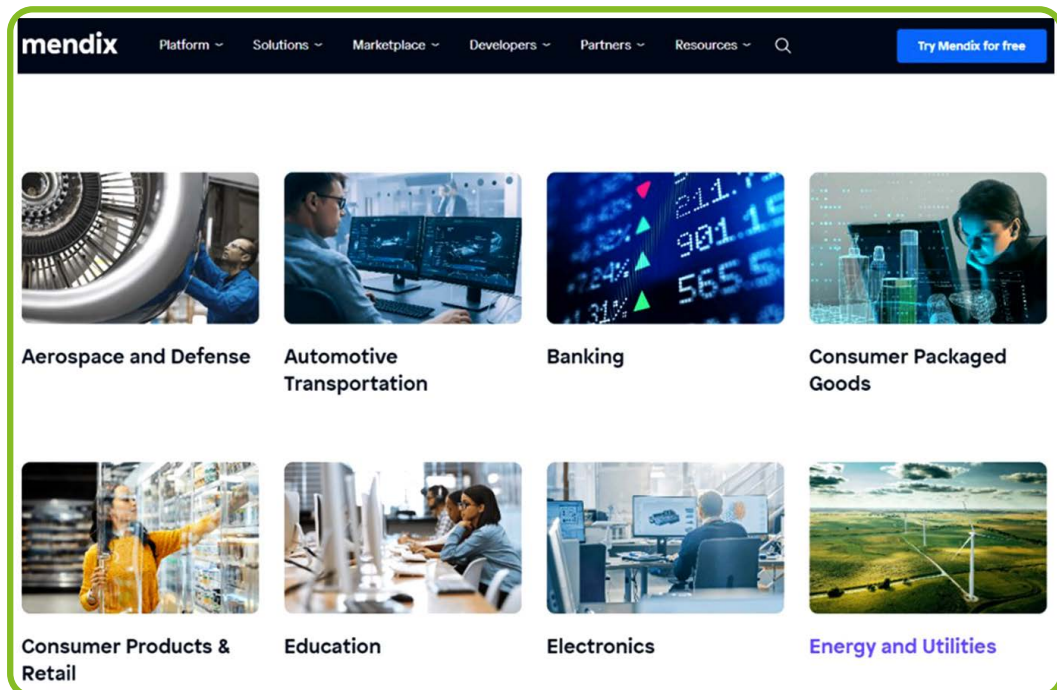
mendix Platform Solutions Marketplace Developers Partners Resources Try Mendix for free

211. 901.15 565.5 24% 31%

Aerospace and Defense

Automotive Transportation

Banking

Consumer Packaged Goods

Consumer Products & Retail

Education

Electronics

Energy and Utilities